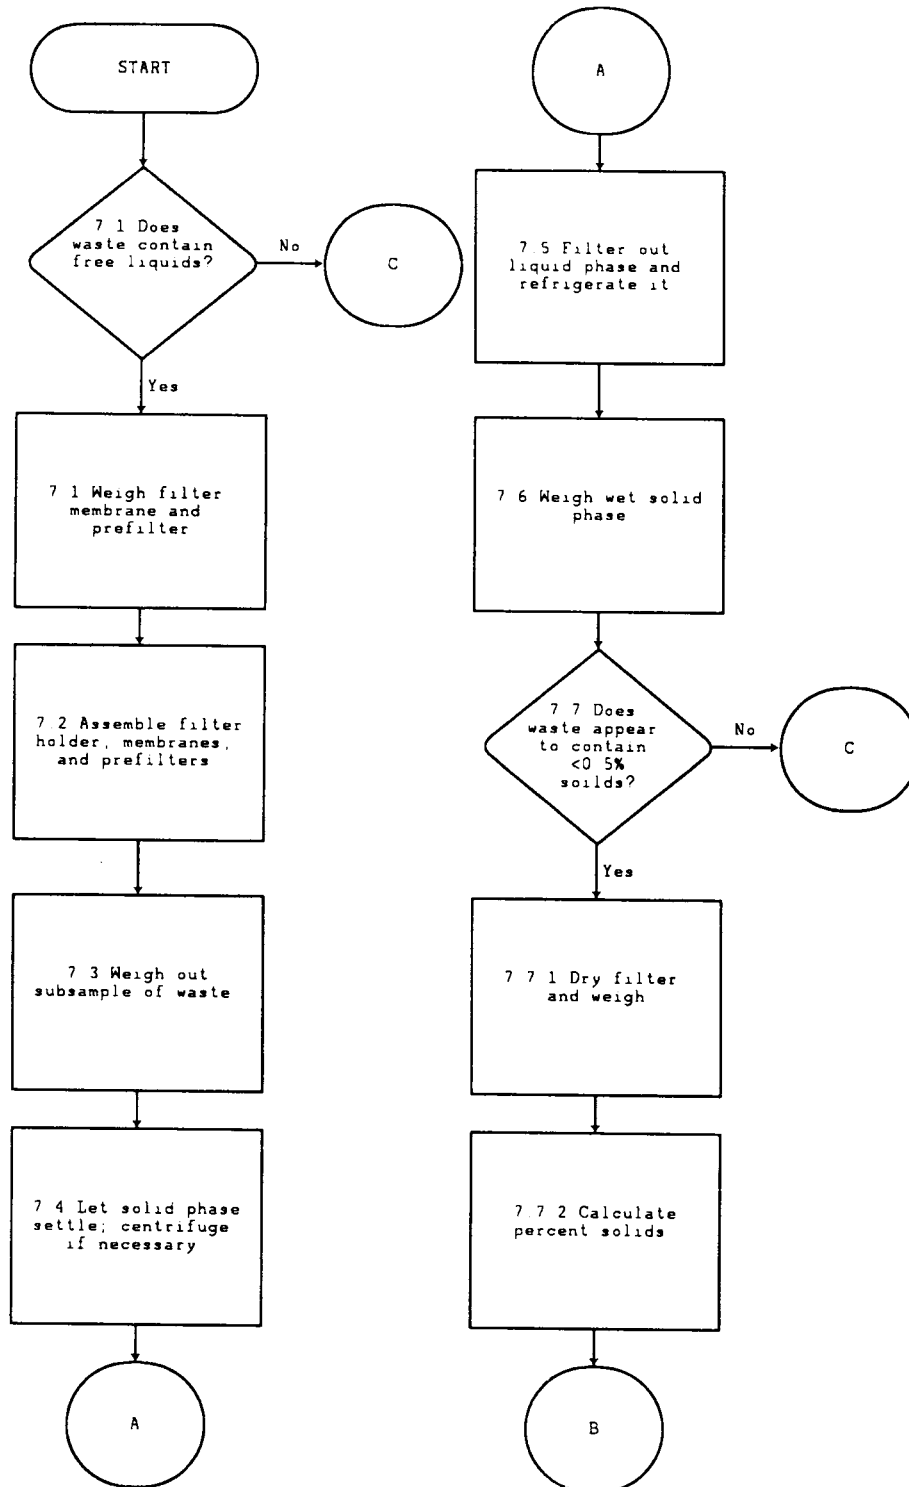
START

7 1 Does waste contain free liquids?

No

C

Yes

7 1 Weigh filter membrane and prefilter

7 2 Assemble filter holder, membranes, and prefilters

7 3 Weigh out subsample of waste

7 4 Let solid phase settle; centrifuge if necessary

A

A

7 5 Filter out liquid phase and refrigerate it

7 6 Weigh wet solid phase

7 7 Does waste appear to contain <0 5% solids?

No

C

Yes

7 7 1 Dry filter and weigh

7 7 2 Calculate percent solids

B